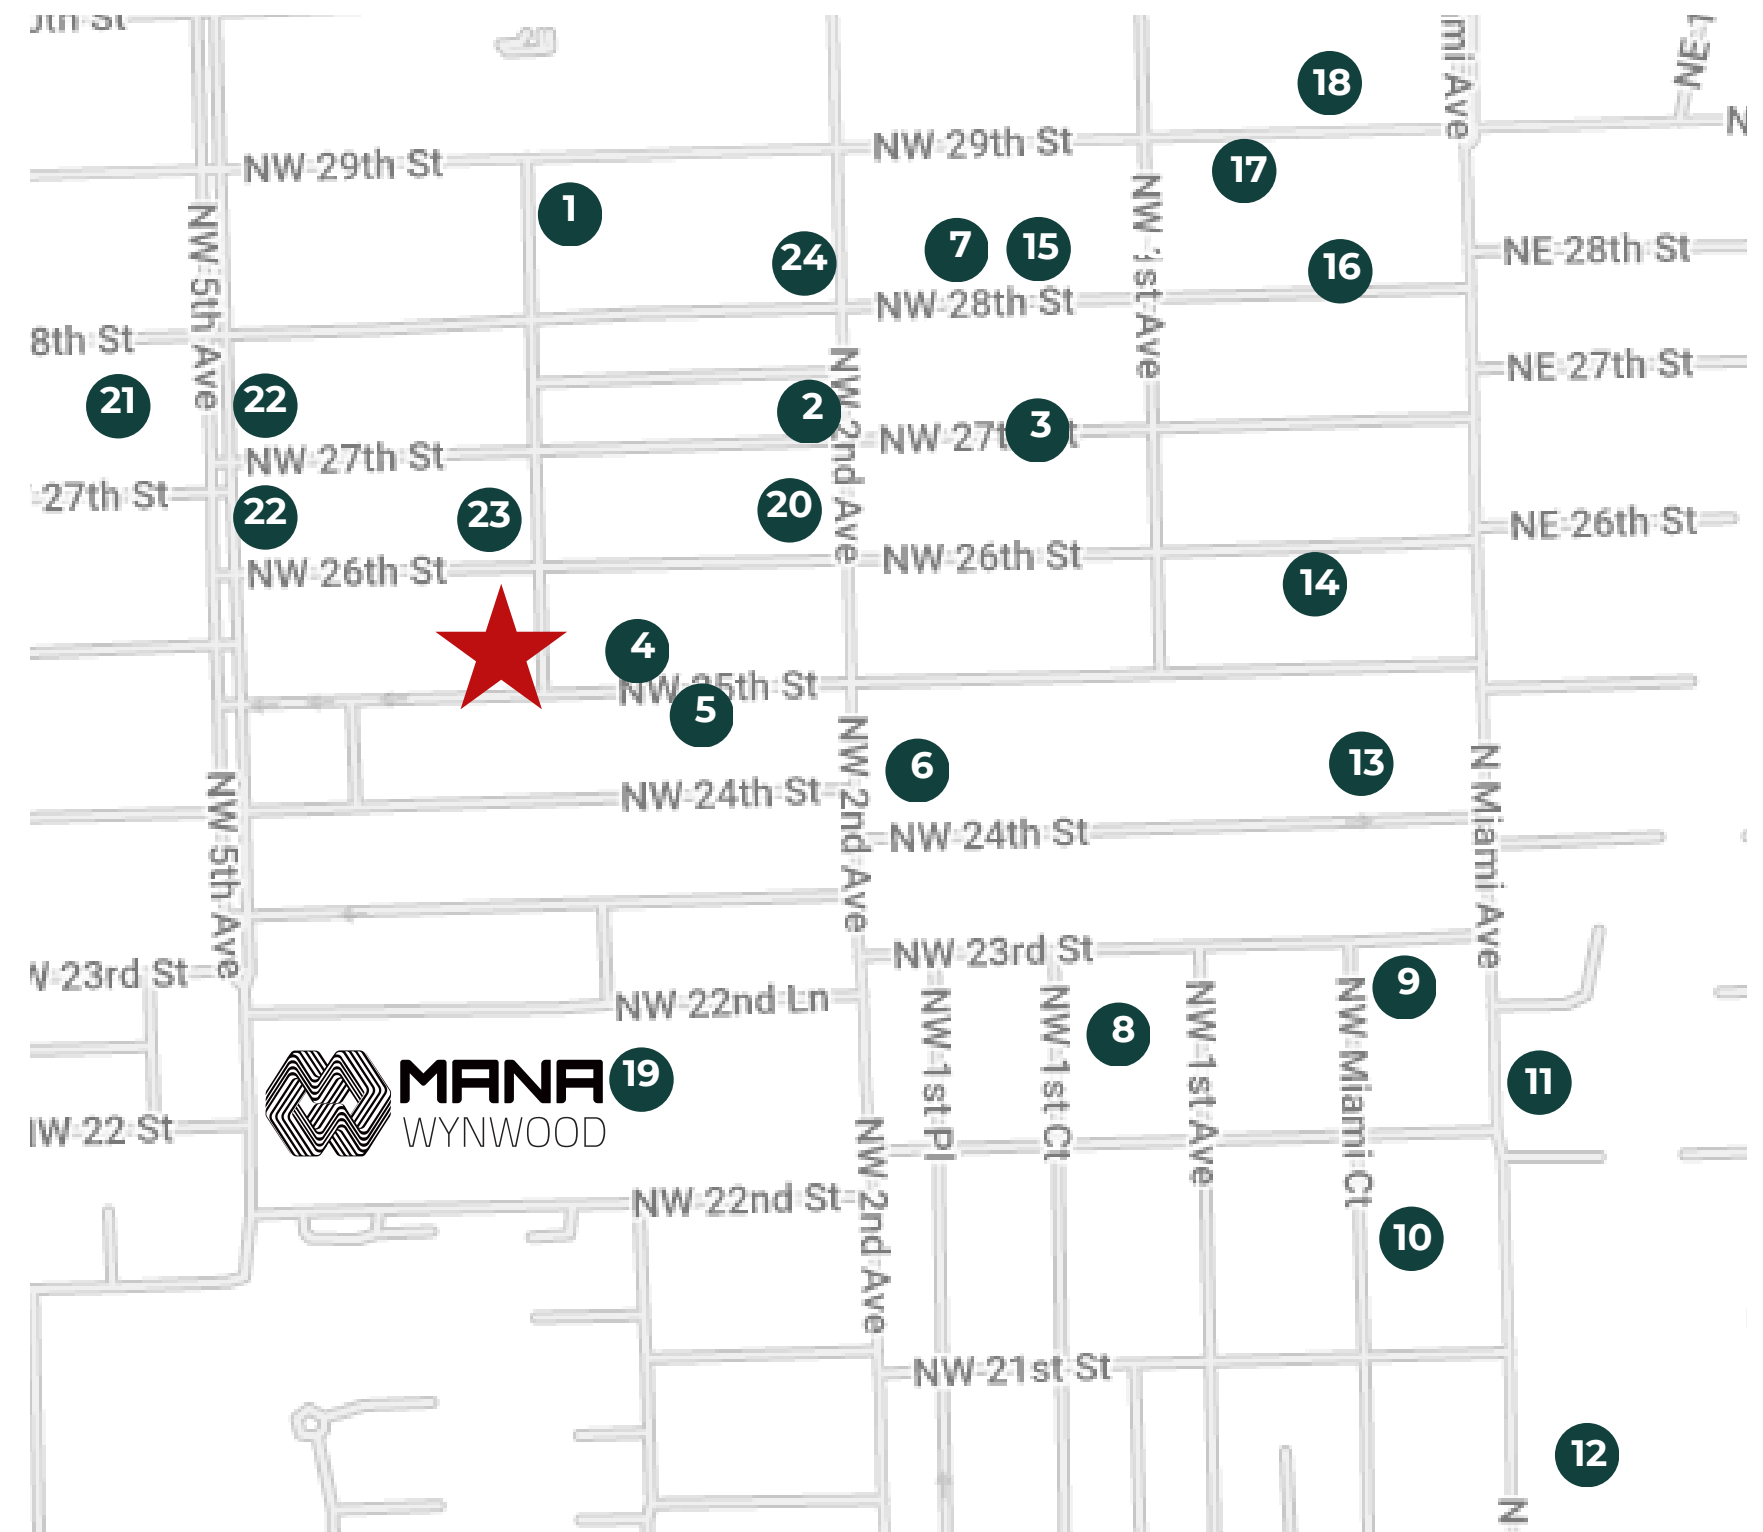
NW 29th St
NW 29th St
mi Ave
NE
N
18
17
1
24
7
15
16
NE 28th St
NW 1st Ave
NW 5th Ave
8th St
NW 28th St
NE 27th St
21
22
2
NW 2nd Ave
NW 27t
3
NW 27th St
27th St
22
23
20
NE 26th St
NW 26th St
NW 26th St
14
4
NW 25th St
5
6
13
NW 24th St
NW 2nd Ave
NW 24th St
N Miami Ave
NW 5th Ave
NW 23rd St
W 23rd St
9
NW 22nd Ln
NW 1st Pl
NW 1st Ct
8
NW 1st Ave
NW Miami Ct
MANA
WYNWOOD
19
11
IW 22 St
NW 2nd Ave
NW 22nd St
10
NW 21st St
12
N